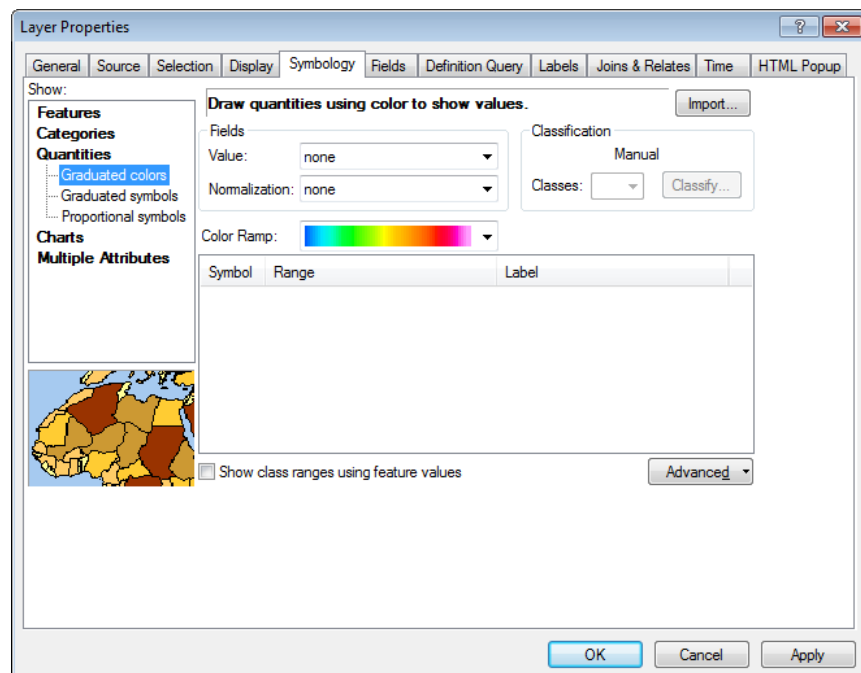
Layer Properties

?

General | Source | Selection | Display | Symbology | Fields | Definition Query | Labels | Joins & Relates | Time | HTML Popup

Show:

Features
Categories
Quantities
Graduated colors
Graduated symbols
Proportional symbols
Charts
Multiple Attributes

Draw quantities using color to show values.

Import...

Fields

Value: none

Normalization: none

Classification

Manual

Classes:

Classify...

Color Ramp:

| Symbol | Range | Label |
|---|---|---|

Show class ranges using feature values

Advanced

OK

Cancel

Apply